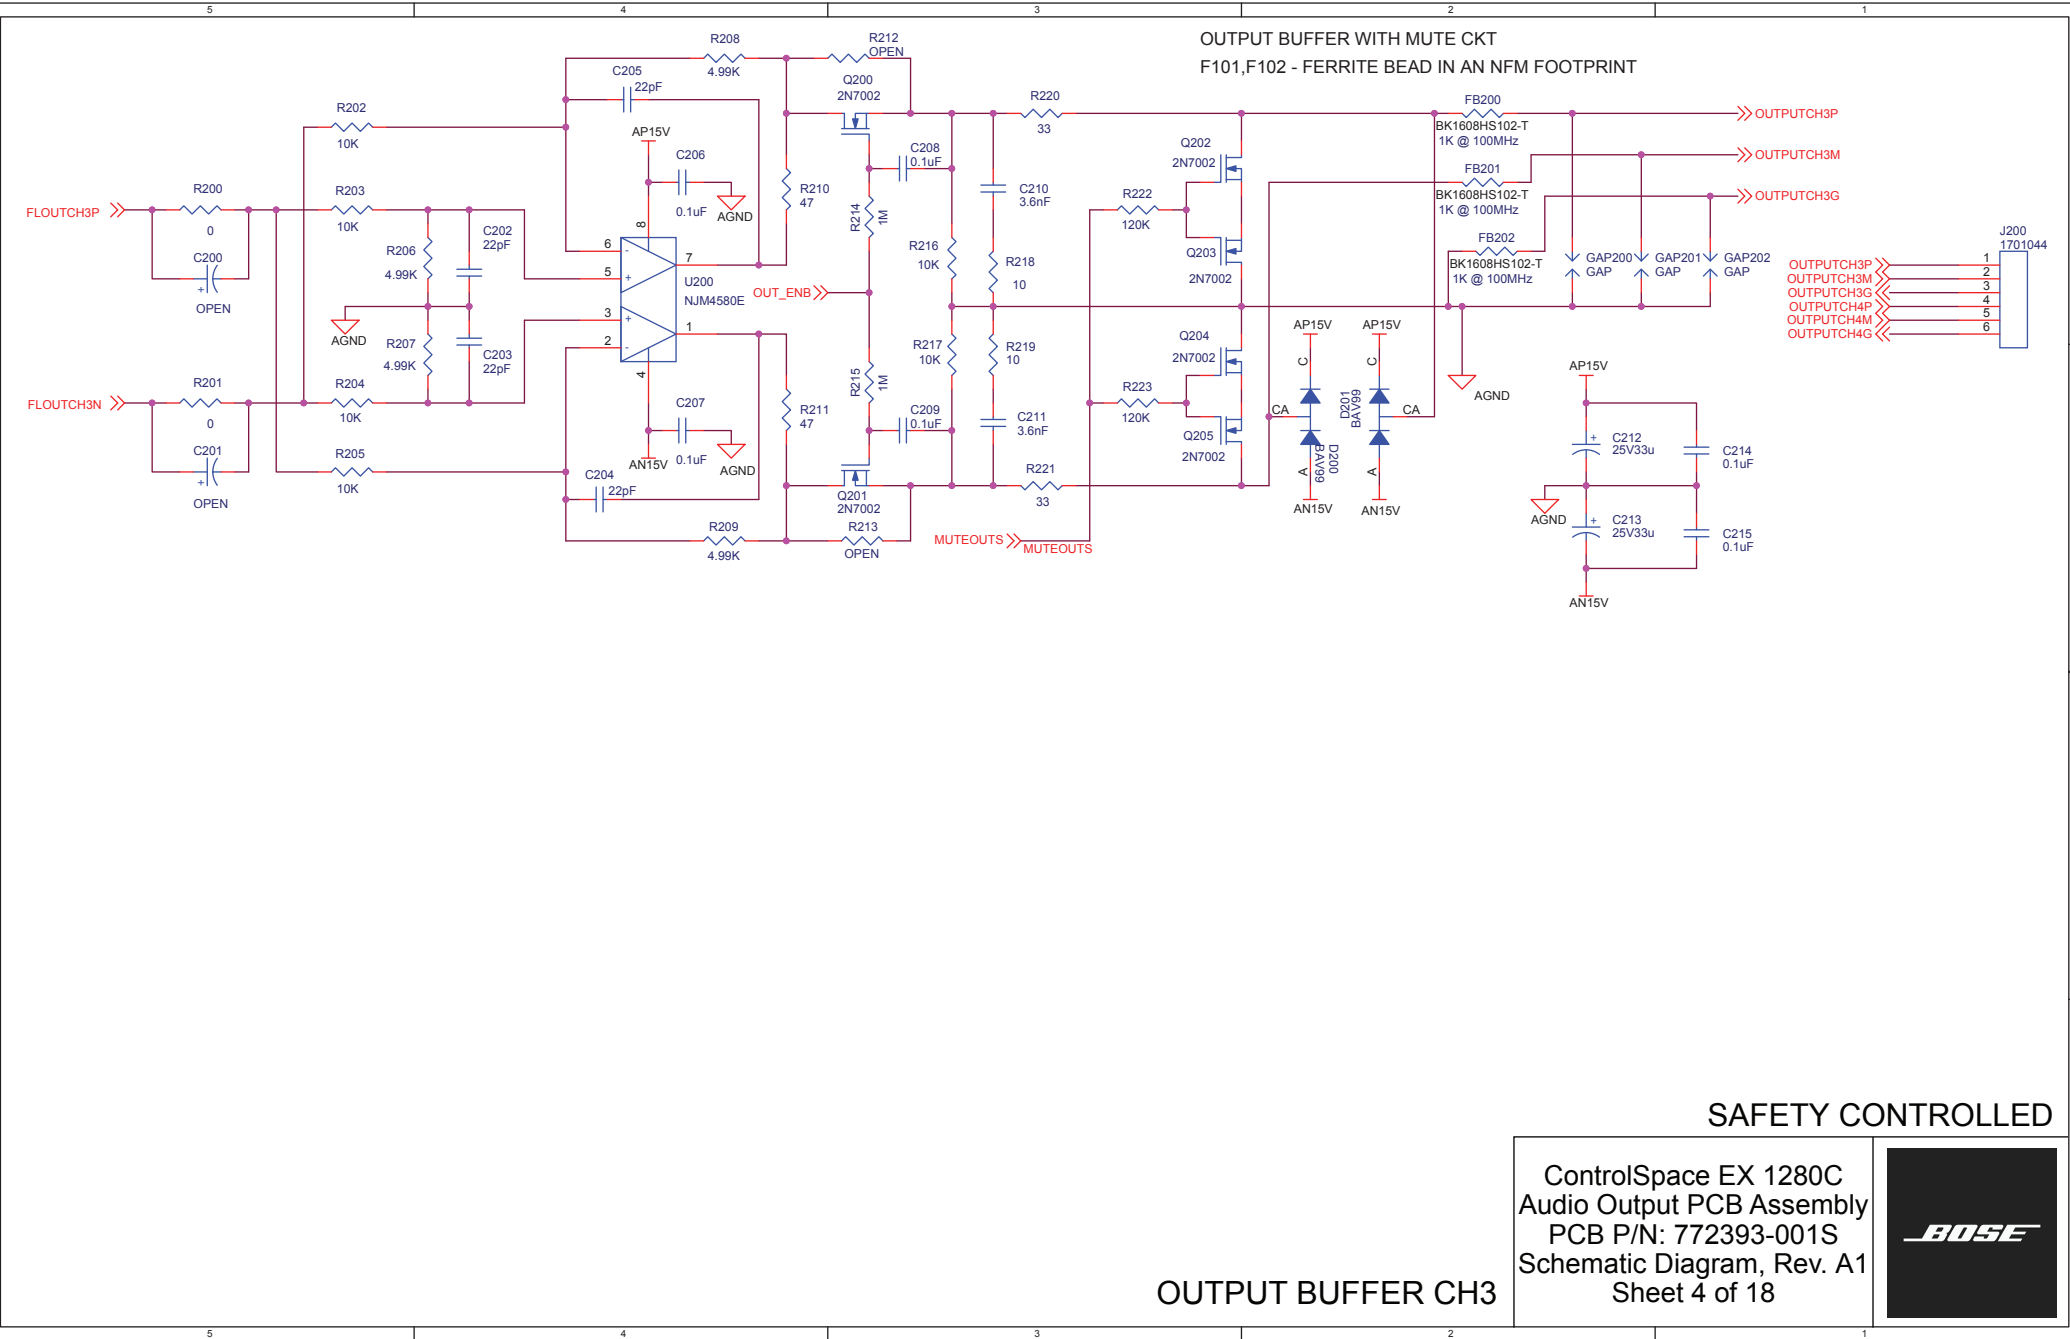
5 4 3 2 1

OUTPUT BUFFER WITH MUTE CKT
F101,F102 - FERRITE BEAD IN AN NFM FOOTPRINT

R208 4.99K
R212 OPEN
C205 22pF
Q200 2N7002
R220 33
FB200 BK1608HS102-T 1K @ 100MHz
OUTPUTCH3P
R202 10K
AP15V
C206 0.1uF
AGND
C208 0.1uF
Q202 2N7002
FB201 BK1608HS102-T 1K @ 100MHz
OUTPUTCH3M
R210 47
C210 3.6nF
OUTPUTCH3G
R200 0
FLOUTCH3P
R203 10K
C202 22pF
R214 1M
R222 120K
FB202 BK1608HS102-T 1K @ 100MHz
J200 1701044
R206 4.99K
8
6
7
U200 NJM4580E
R216 10K
Q203 2N7002
GAP200 GAP
GAP201 GAP
GAP202 GAP
C200 OPEN
5
R218 10
OUTPUTCH3P 1
OUTPUTCH3M 2
OUTPUTCH3G 3
OUTPUTCH4P 4
OUTPUTCH4M 5
OUTPUTCH4G 6
OUT_ENB
AGND
3
2
1
4
R207 4.99K
C203 22pF
R217 10K
R219 10
Q204 2N7002
AP15V
AP15V
AGND
R201 0
R204 10K
R215 1M
R223 120K
D201 BAV99
CA
CA
AP15V
FLOUTCH3N
C207
R211 47
C209 0.1uF
C211 3.6nF
Q205 2N7002
C212 25V33u
C214 0.1uF
C201 OPEN
R205 10K
C204 22pF
AN15V 0.1uF
AGND
R221 33
D200 BAV99
Q201 2N7002
AGND
C213 25V33u
C215 0.1uF
R209 4.99K
R213 OPEN
MUTEOUTS
MUTEOUTS
AN15V
AN15V
AN15V
C A C A

SAFETY CONTROLLED

ControlSpace EX 1280C
Audio Output PCB Assembly
PCB P/N: 772393-001S
Schematic Diagram, Rev. A1
Sheet 4 of 18

BOSE

OUTPUT BUFFER CH3